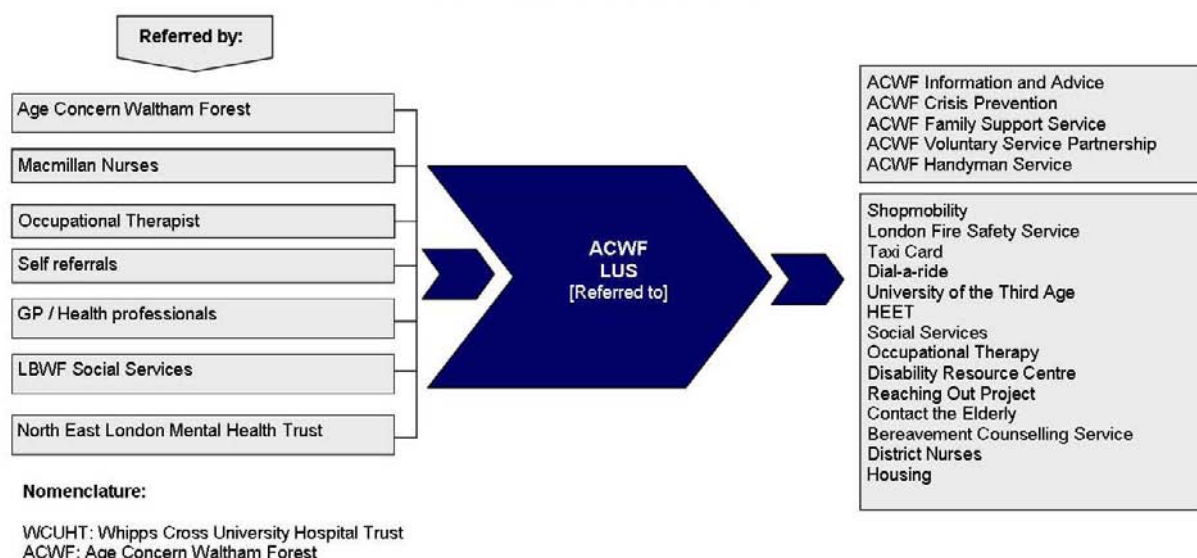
Referred by:

Age Concern Waltham Forest

Macmillan Nurses

Occupational Therapist

Self referrals

GP / Health professionals

LBWF Social Services

North East London Mental Health Trust

ACWF
LUS
[Referred to]

ACWF Information and Advice
ACWF Crisis Prevention
ACWF Family Support Service
ACWF Voluntary Service Partnership
ACWF Handyman Service

Shopmobility
London Fire Safety Service
Taxi Card
Dial-a-ride
University of the Third Age
HEET
Social Services
Occupational Therapy
Disability Resource Centre
Reaching Out Project
Contact the Elderly
Bereavement Counselling Service
District Nurses
Housing

Nomenclature:

WCUHT: Whipps Cross University Hospital Trust
ACWF: Age Concern Waltham Forest